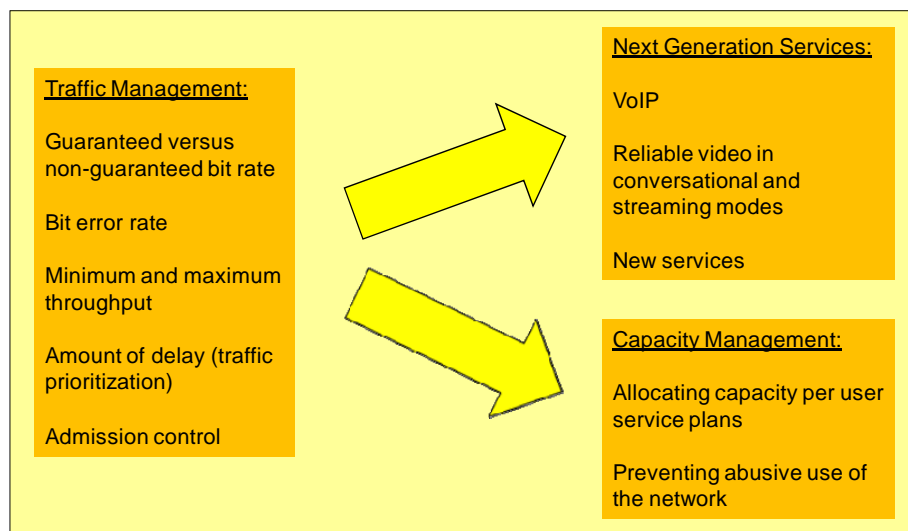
Traffic Management:

Guaranteed versus non-guaranteed bit rate

Bit error rate

Minimum and maximum throughput

Amount of delay (traffic prioritization)

Admission control

Next Generation Services:

VoIP

Reliable video in conversational and streaming modes

New services

Capacity Management:

Allocating capacity per user service plans

Preventing abusive use of the network